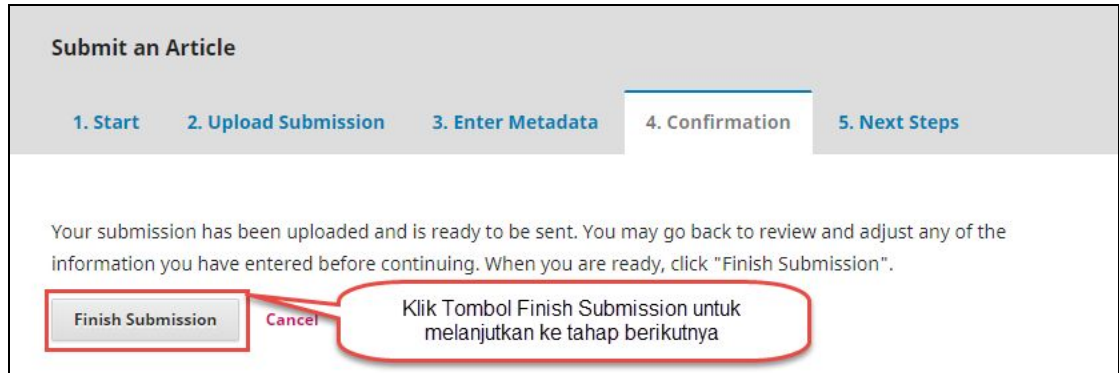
Submit an Article

1. Start 2. Upload Submission 3. Enter Metadata 4. Confirmation 5. Next Steps

Your submission has been uploaded and is ready to be sent. You may go back to review and adjust any of the information you have entered before continuing. When you are ready, click "Finish Submission".

Finish Submission Cancel

Klik Tombol Finish Submission untuk melanjutkan ke tahap berikutnya